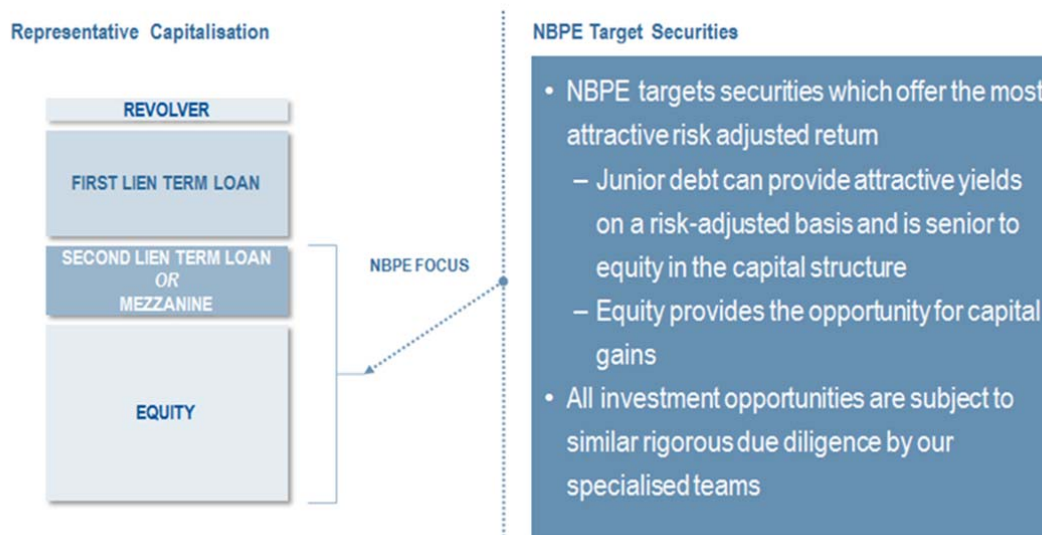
Representative Capitalisation

REVOLVER

FIRST LIEN TERM LOAN

SECOND LIEN TERM LOAN
OR
MEZZANINE

EQUITY

NBPE FOCUS

NBPE Target Securities

• NBPE targets securities which offer the most attractive risk adjusted return
– Junior debt can provide attractive yields on a risk-adjusted basis and is senior to equity in the capital structure
– Equity provides the opportunity for capital gains
• All investment opportunities are subject to similar rigorous due diligence by our specialised teams